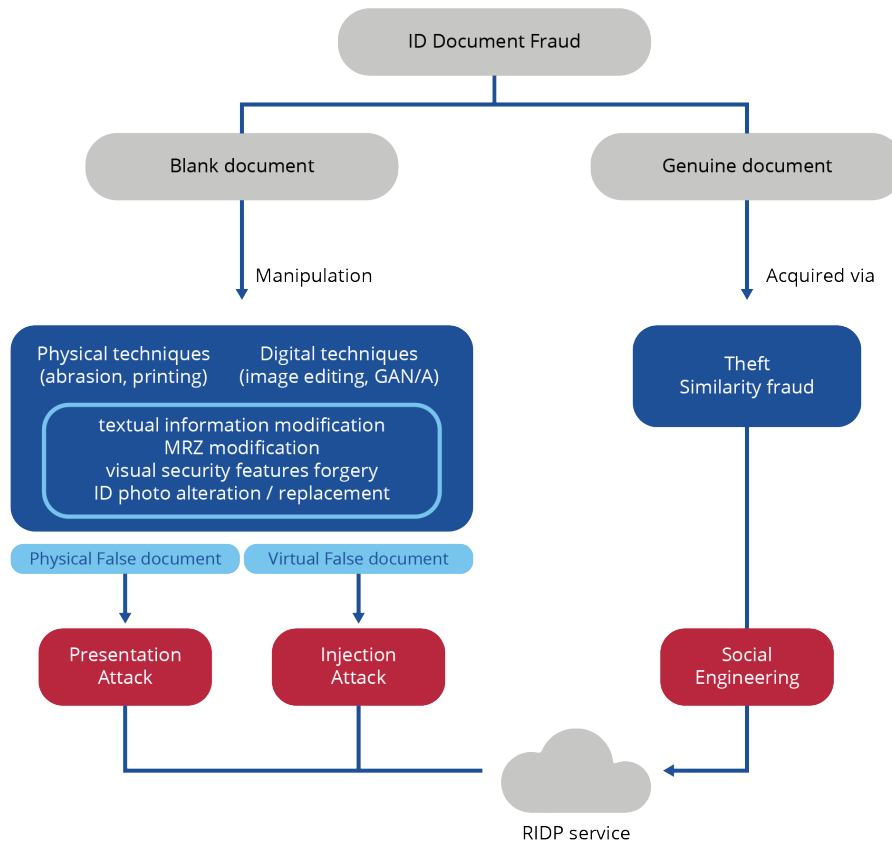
ID Document Fraud

Blank document

Genuine document

Manipulation

Acquired via

Physical techniques (abrasion, printing)

Digital techniques (image editing, GAN/A)

textual information modification
MRZ modification
visual security features forgery
ID photo alteration / replacement

Theft
Similarity fraud

Physical False document

Virtual False document

Presentation Attack

Injection Attack

Social Engineering

RIDP service